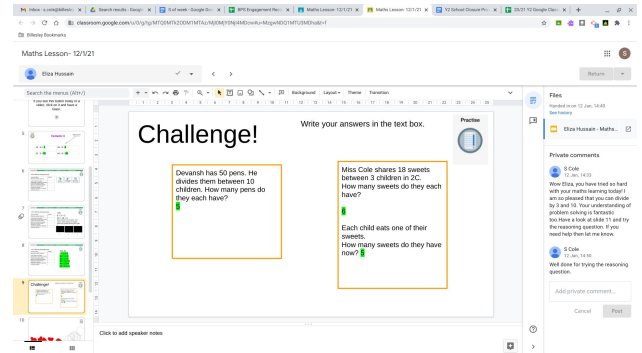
Inbox - s.cole@... | Search results - Google... | 5 of week - Google Sl... | BPS Engagement Rev... | Maths Lesson 12/1/21 | Maths Lesson 12/1/21 | Y2 School Closure Pr... | 05/01 Y2 Google Clas... | +

classroom.google.com/u/0/g/tg/MTQ5MTk2ODM1MTA2/NjE0MjY5NjI4MDcw#u=MzgwNDQ1MTU0MDha&t=f

Billesley Bookmarks

Maths Lesson- 12/1/21

Eliza Hussain

Return

Search the menus (Alt+/)

Background Layout Theme Transition

Challenge!

Write your answers in the text box.

Practise

Devansh has 50 pens. He divides them between 10 children. How many pens do they each have?
5

Miss Cole shares 18 sweets between 3 children in 2C. How many sweets do they each have?
6

Each child eats one of their sweets. How many sweets do they have now? 5

Click to add speaker notes

Files
Handed in on 12 Jan, 14:48
See history

Eliza Hussain - Maths...

Private comments

S Cole
12 Jan, 14:30
Wow Eliza, you have tried so hard with your maths learning today! I am so pleased that you can divide by 3 and 10. Your understanding of problem solving is fantastic too. Have a look at slide 11 and try the reasoning question. If you need help then let me know.

S Cole
12 Jan, 14:56
Well done for trying the reasoning question.

Add private comment...

Cancel Post

Challenge!